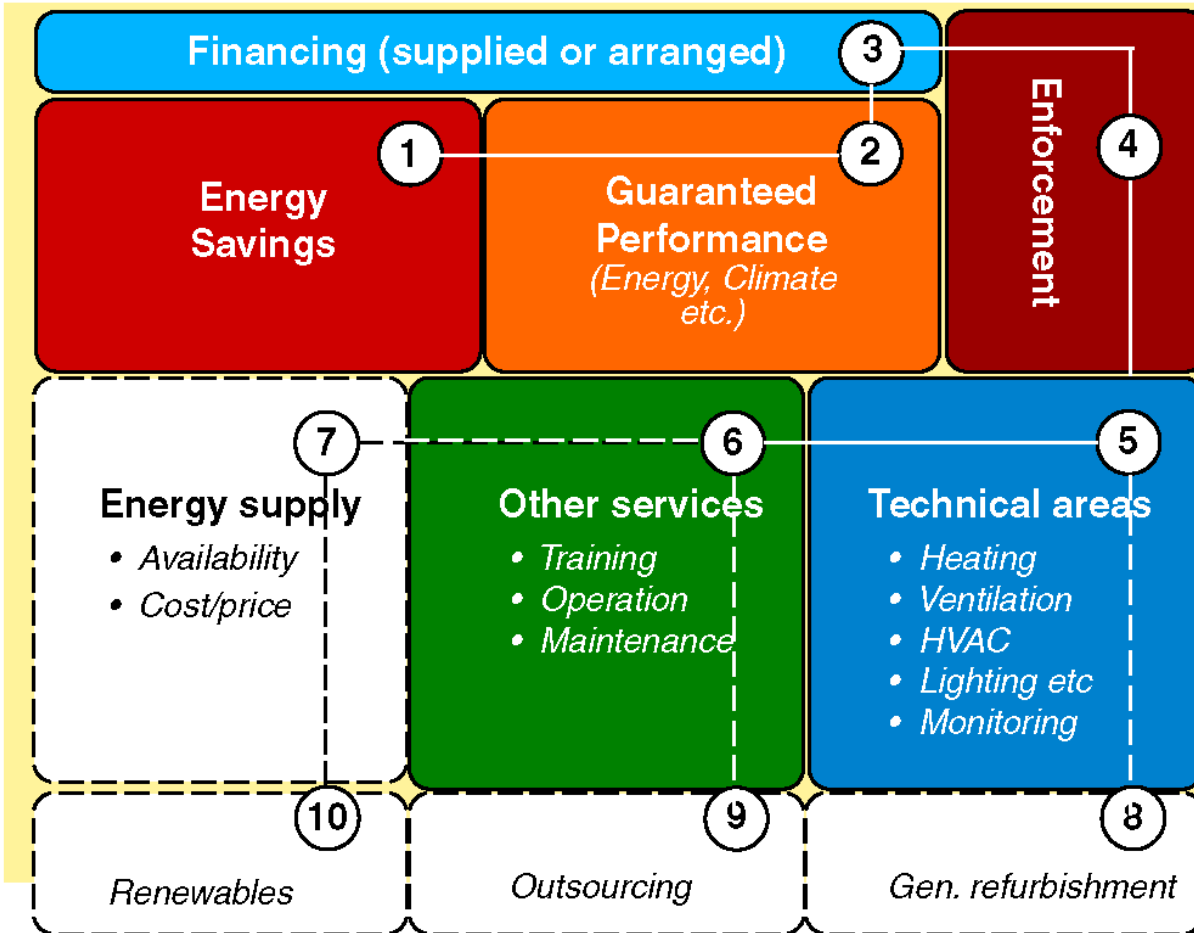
Financing (supplied or arranged)

3

Enforcement

1

2

4

Energy Savings

Guaranteed Performance
(Energy, Climate etc.)

7

6

5

Energy supply
• Availability
• Cost/price

Other services
• Training
• Operation
• Maintenance

Technical areas
• Heating
• Ventilation
• HVAC
• Lighting etc
• Monitoring

10

9

8

Renewables

Outsourcing

Gen. refurbishment